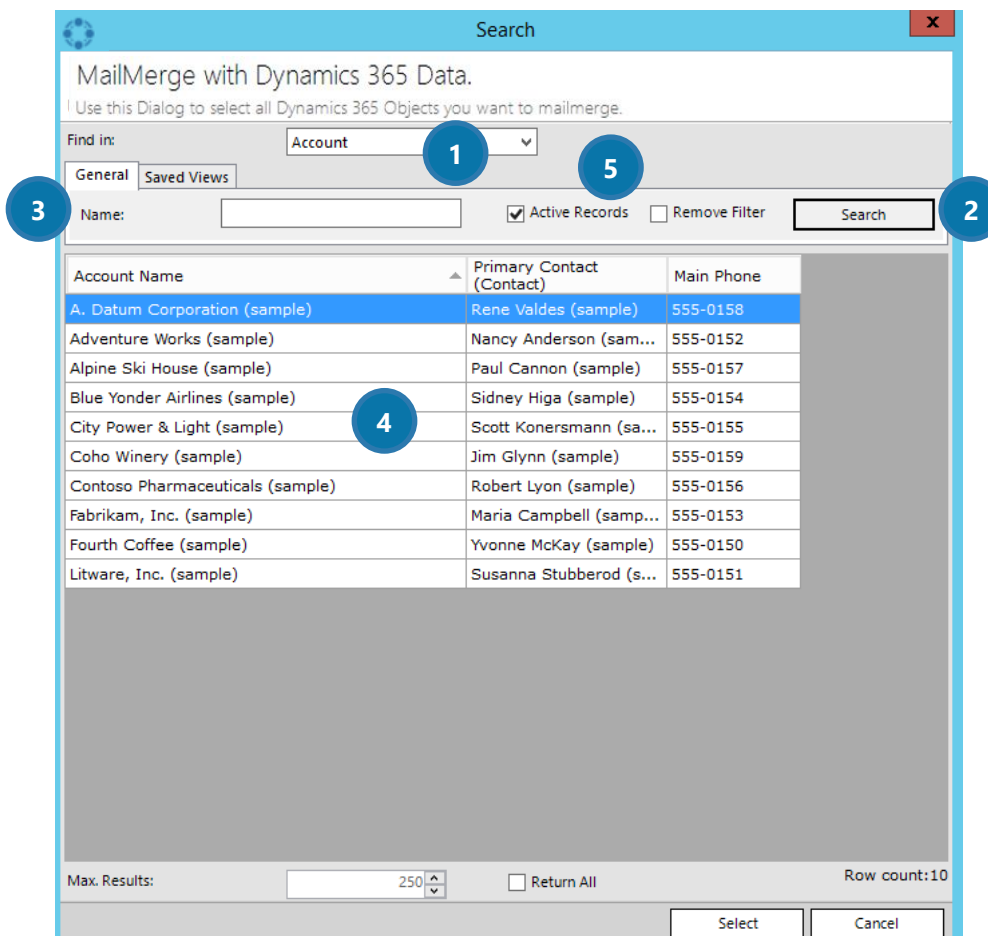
Search

x

MailMerge with Dynamics 365 Data.

Use this Dialog to select all Dynamics 365 Objects you want to mailmerge.

Find in: Account

1

General Saved Views

5

3

Name:

Active Records

Remove Filter

Search

2

| Account Name | Primary Contact (Contact) | Main Phone |
|---|---|---|
| A. Datum Corporation (sample) | Rene Valdes (sample) | 555-0158 |
| Adventure Works (sample) | Nancy Anderson (sam... | 555-0152 |
| Alpine Ski House (sample) | Paul Cannon (sample) | 555-0157 |
| Blue Yonder Airlines (sample) | Sidney Higa (sample) | 555-0154 |
| City Power & Light (sample) | Scott Konersmann (sa... | 555-0155 |
| Coho Winery (sample) | Jim Glynn (sample) | 555-0159 |
| Contoso Pharmaceuticals (sample) | Robert Lyon (sample) | 555-0156 |
| Fabrikam, Inc. (sample) | Maria Campbell (samp... | 555-0153 |
| Fourth Coffee (sample) | Yvonne McKay (sample) | 555-0150 |
| Litware, Inc. (sample) | Susanna Stubberod (s... | 555-0151 |

4

Max. Results: 250

Return All

Row count:10

Select

Cancel